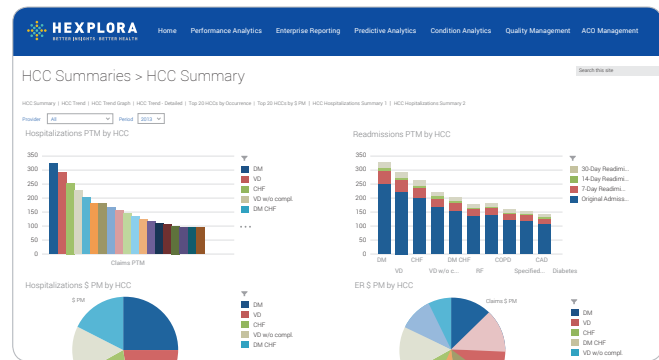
HEXPLORA
BETTER INSIGHTS · BETTER HEALTH

Home Performance Analytics Enterprise Reporting Predictive Analytics Condition Analytics Quality Management ACO Management

HCC Summaries > HCC Summary

Search this site

HCC Summary | HCC Trend | HCC Trend Graph | HCC Trend - Detailed | Top 20 HCCs by Occurrence | Top 20 HCCs by $ PM | HCC Hospitalizations Summary 1 | HCC Hospitalizations Summary 2

Provider All Period 2013

Hospitalizations PTM by HCC

350
300
250
200
150
100
50
0

Claims PTM

DM
VD
CHF
VD w/o compl.
DM CHF
...

Readmissions PTM by HCC

350
300
250
200
150
100
50
0

DM VD CHF VD w/o c... DM CHF RF COPD Specified... CAD Diabetes

30-Day Readmi...
14-Day Readmi...
7-Day Readmi...
Original Admiss...

Hospitalizations $ PM by HCC

$ PM

DM
VD
CHF
VD w/o compl.
DM CHF

ER $ PM by HCC

Claims $ PM

DM
VD
CHF
DM CHF
VD w/o compl.